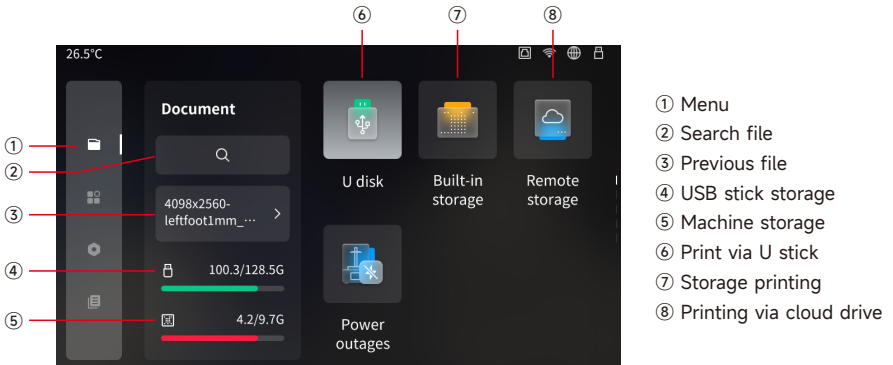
⑥ ⑦ ⑧

26.5°C

Document

① ② ③ ④ ⑤

4098x2560-leftfoot1mm_…

100.3/128.5G

4.2/9.7G

U disk

Built-in storage

Remote storage

Power outages

① Menu
② Search file
③ Previous file
④ USB stick storage
⑤ Machine storage
⑥ Print via U stick
⑦ Storage printing
⑧ Printing via cloud drive